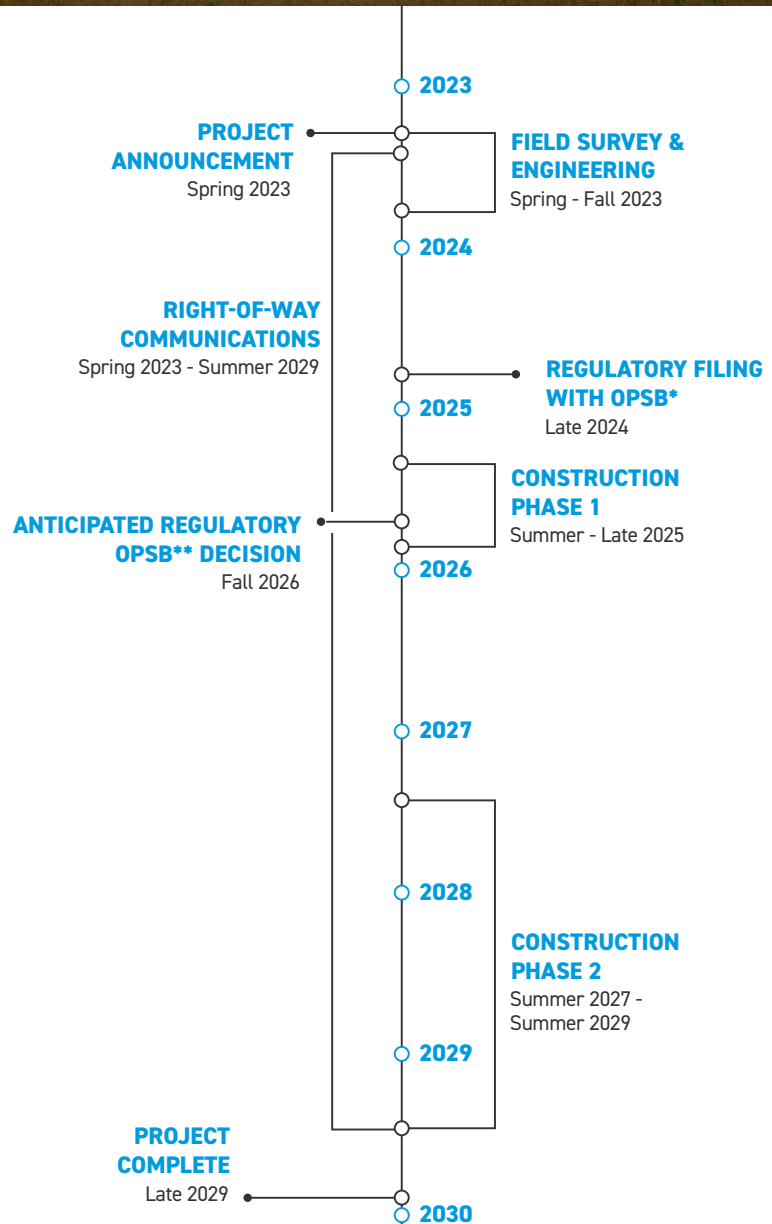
2023

PROJECT ANNOUNCEMENT
Spring 2023

FIELD SURVEY & ENGINEERING
Spring - Fall 2023

2024

RIGHT-OF-WAY COMMUNICATIONS
Spring 2023 - Summer 2029

REGULATORY FILING WITH OPSB*
Late 2024

2025

CONSTRUCTION PHASE 1
Summer - Late 2025

ANTICIPATED REGULATORY OPSB** DECISION
Fall 2026

2026

2027

2028

CONSTRUCTION PHASE 2
Summer 2027 - Summer 2029

2029

PROJECT COMPLETE
Late 2029

2030